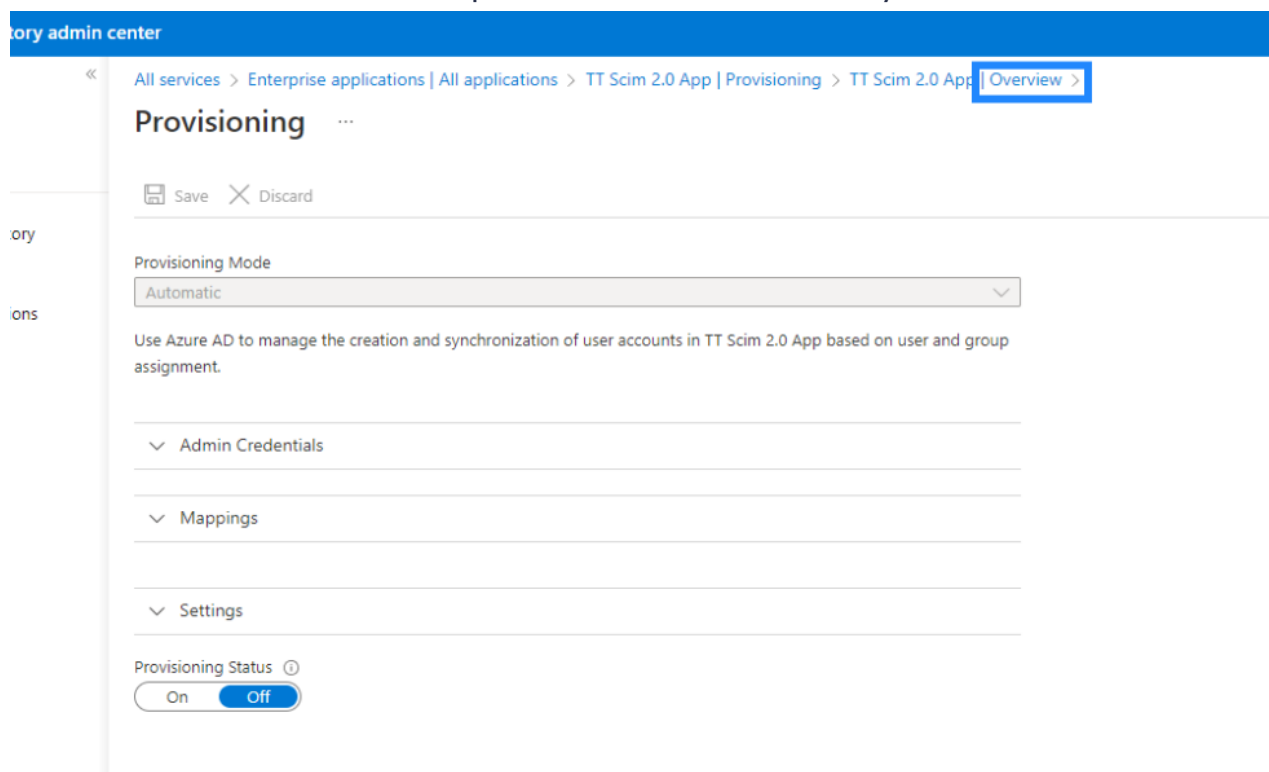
tory admin center

«

All services > Enterprise applications | All applications > TT Scim 2.0 App | Provisioning > TT Scim 2.0 App | Overview >

Provisioning ···

Save Discard

tory

ions

Provisioning Mode

Automatic

Use Azure AD to manage the creation and synchronization of user accounts in TT Scim 2.0 App based on user and group assignment.

Admin Credentials

Mappings

Settings

Provisioning Status

On Off